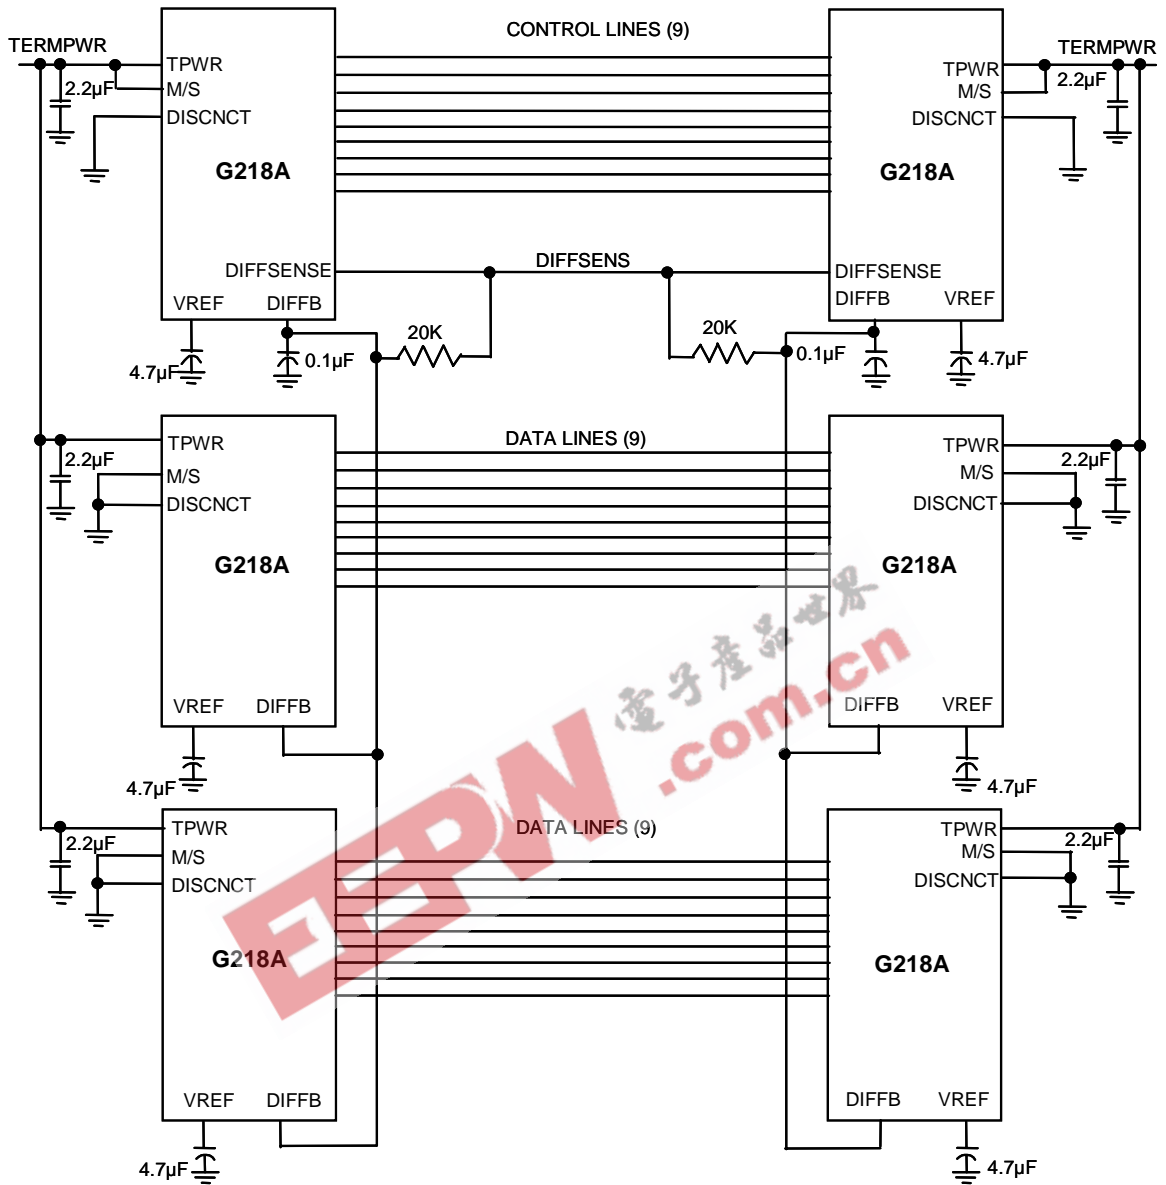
TERMPWR
TPWR
2.2µF
M/S
DISCNCT
G218A
DIFFSENSE
VREF
DIFFB
4.7µF
0.1µF
CONTROL LINES (9)
DIFFSENS
20K
20K
TERMPWR
TPWR
2.2µF
M/S
DISCNCT
G218A
DIFFSENSE
DIFFB
VREF
0.1µF
4.7µF

TPWR
2.2µF
M/S
DISCNCT
G218A
VREF
DIFFB
4.7µF
DATA LINES (9)
TPWR
M/S
2.2µF
DISCNCT
G218A
DIFFB
VREF
4.7µF

TPWR
2.2µF
M/S
DISCNCT
G218A
VREF
DIFFB
4.7µF
DATA LINES (9)
TPWR
M/S
2.2µF
DISCNCT
G218A
DIFFB
VREF
4.7µF

电子产品世界
EEPW
.com.cn